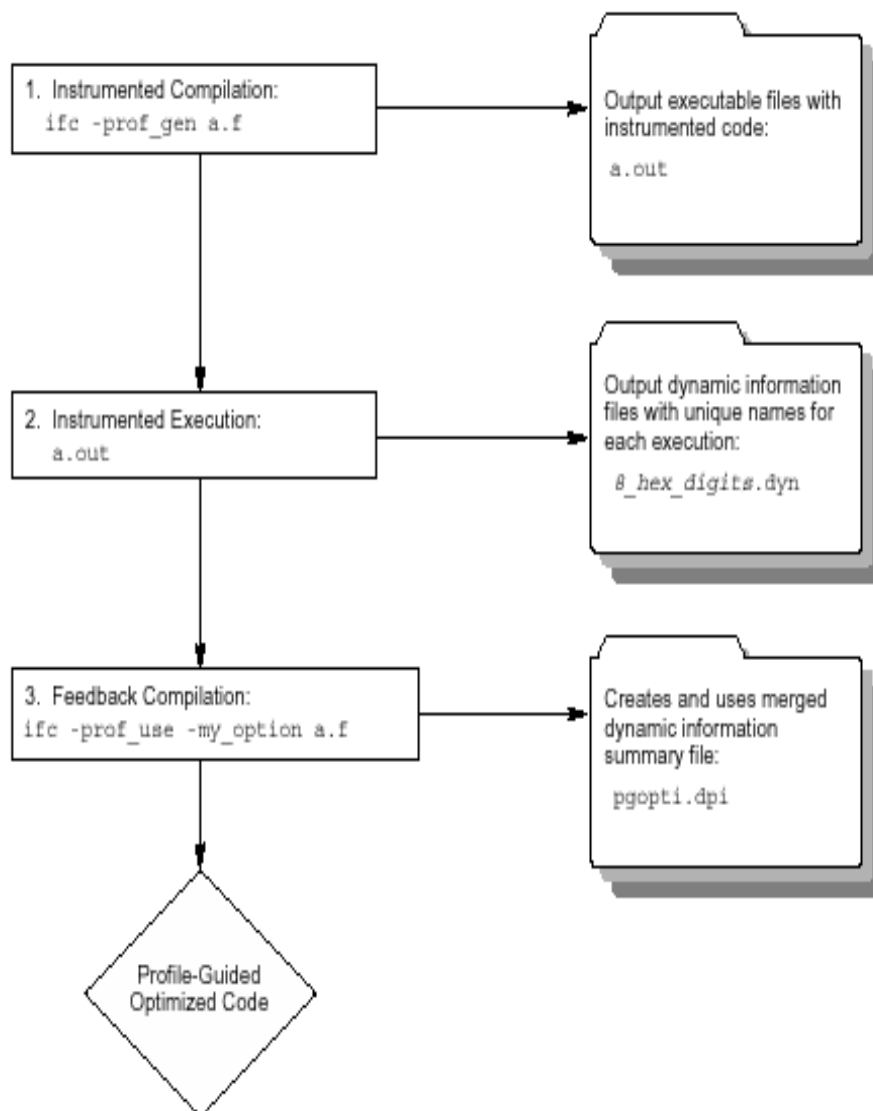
1. Instrumented Compilation:
ifc -prof_gen a.f

Output executable files with instrumented code:
a.out

2. Instrumented Execution:
a.out

Output dynamic information files with unique names for each execution:
8_hex_digits.dyn

3. Feedback Compilation:
ifc -prof_use -my_option a.f

Creates and uses merged dynamic information summary file:
pgopti.dpi

Profile-Guided Optimized Code